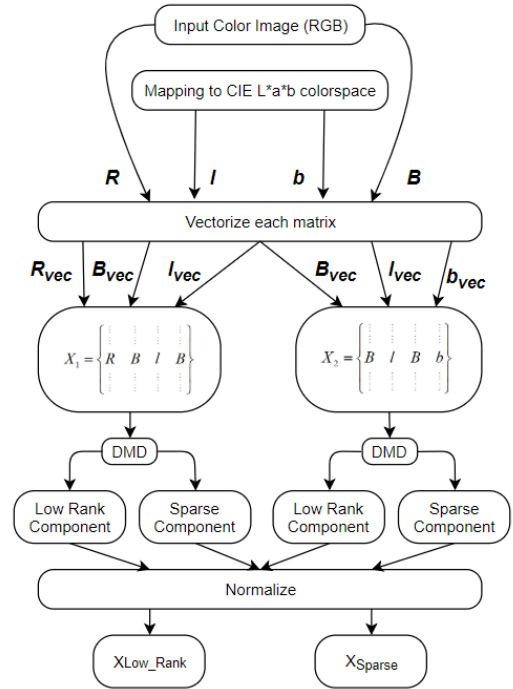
Input Color Image (RGB)

Mapping to CIE L*a*b colorspace

R

l

b

B

Vectorize each matrix

$R_{vec}$

$B_{vec}$

$l_{vec}$

$B_{vec}$

$l_{vec}$

$b_{vec}$

$X_1 = \left\{ \begin{bmatrix} \vdots & \vdots & \vdots & \vdots \\ R & B & l & B \\ \vdots & \vdots & \vdots & \vdots \end{bmatrix} \right\}$

$X_2 = \left\{ \begin{bmatrix} \vdots & \vdots & \vdots & \vdots \\ B & l & B & b \\ \vdots & \vdots & \vdots & \vdots \end{bmatrix} \right\}$

DMD

DMD

Low Rank Component

Sparse Component

Low Rank Component

Sparse Component

Normalize

$X_{Low\_Rank}$

$X_{Sparse}$